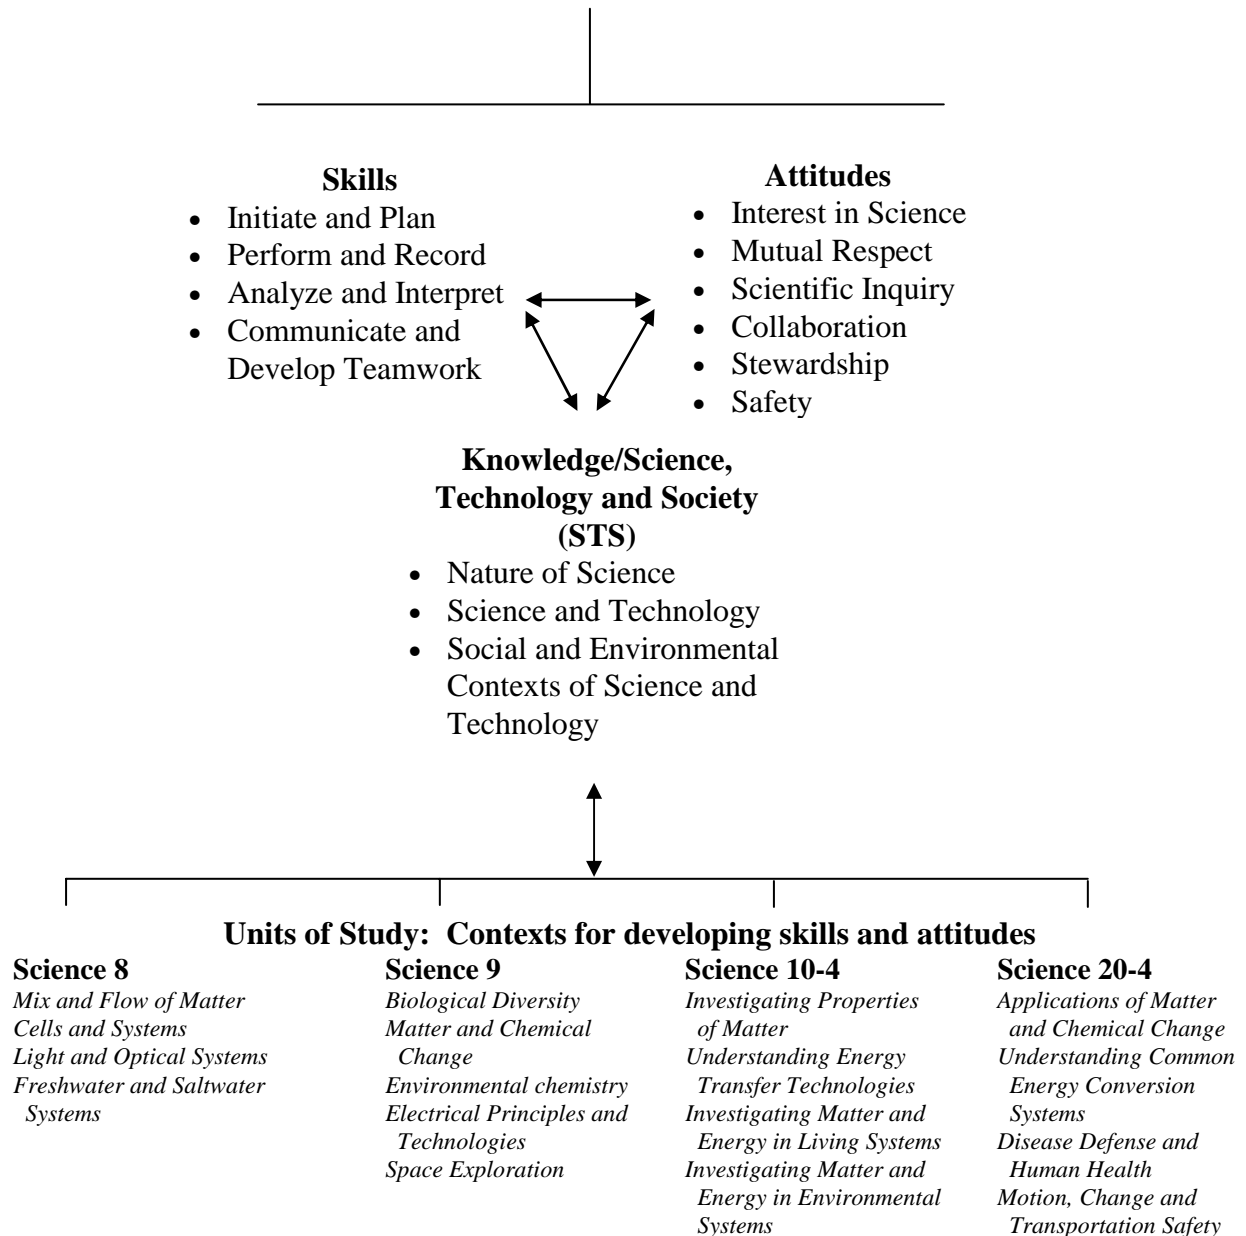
**Skills**
- Initiate and Plan
- Perform and Record
- Analyze and Interpret
- Communicate and Develop Teamwork

**Attitudes**
- Interest in Science
- Mutual Respect
- Scientific Inquiry
- Collaboration
- Stewardship
- Safety

**Knowledge/Science, Technology and Society (STS)**
- Nature of Science
- Science and Technology
- Social and Environmental Contexts of Science and Technology

**Units of Study: Contexts for developing skills and attitudes**

**Science 8**
*Mix and Flow of Matter*
*Cells and Systems*
*Light and Optical Systems*
*Freshwater and Saltwater Systems*

**Science 9**
*Biological Diversity*
*Matter and Chemical Change*
*Environmental chemistry*
*Electrical Principles and Technologies*
*Space Exploration*

**Science 10-4**
*Investigating Properties of Matter*
*Understanding Energy Transfer Technologies*
*Investigating Matter and Energy in Living Systems*
*Investigating Matter and Energy in Environmental Systems*

**Science 20-4**
*Applications of Matter and Chemical Change*
*Understanding Common Energy Conversion Systems*
*Disease Defense and Human Health*
*Motion, Change and Transportation Safety*